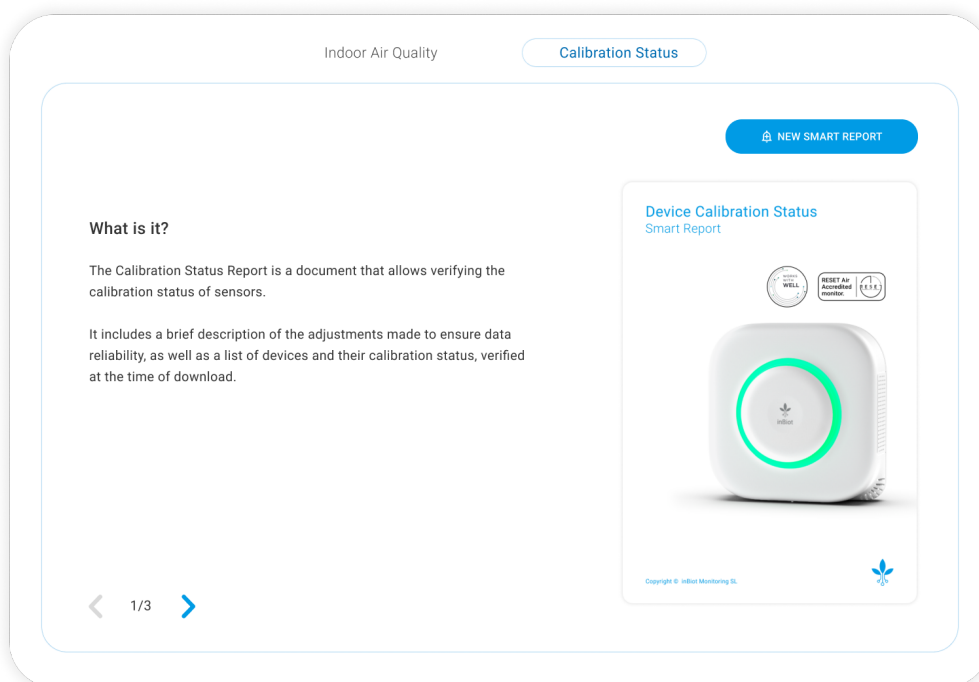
Indoor Air Quality

Calibration Status

NEW SMART REPORT

What is it?

The Calibration Status Report is a document that allows verifying the calibration status of sensors.

It includes a brief description of the adjustments made to ensure data reliability, as well as a list of devices and their calibration status, verified at the time of download.

Device Calibration Status
Smart Report

WORKS WITH WELL

RESET Air Accredited monitor. RESET

inBiot

Copyright © inBiot Monitoring SL

1/3